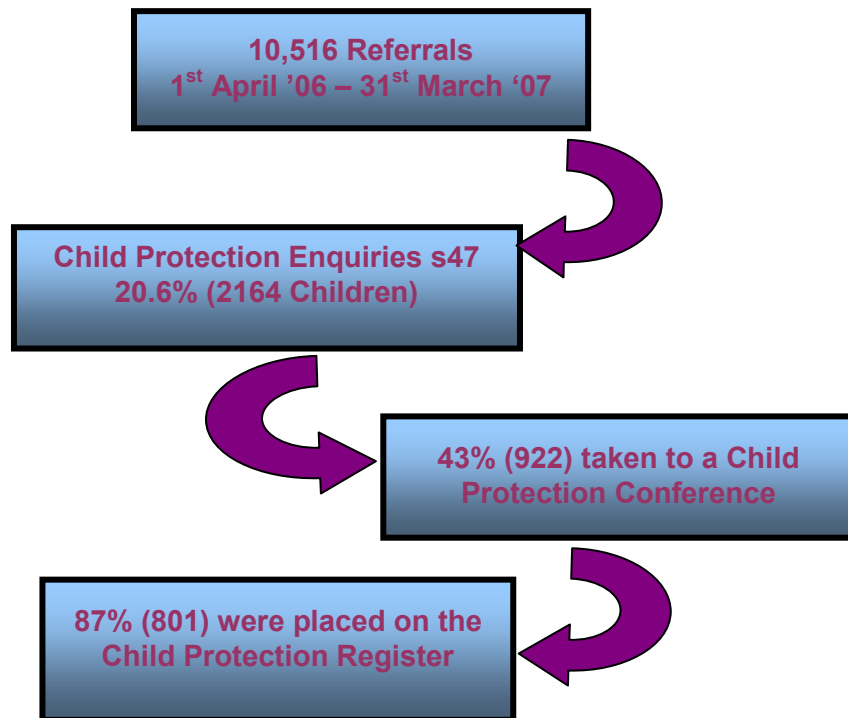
10,516 Referrals
1$^{st}$ April ’06 – 31$^{st}$ March ‘07

Child Protection Enquiries s47
20.6% (2164 Children)

43% (922) taken to a Child Protection Conference

87% (801) were placed on the Child Protection Register